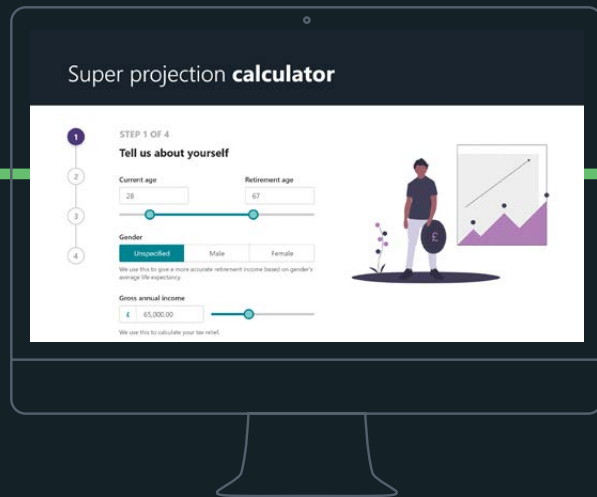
Super projection **calculator**

1
2
3
4

STEP 1 OF 4

Tell us about yourself

Current age
28

Retirement age
67

Gender
Unspecified | Male | Female

We use this to give a more accurate retirement income based on gender's average life expectancy.

Gross annual income
£ 65,000.00

We use this to calculate your tax relief.

£